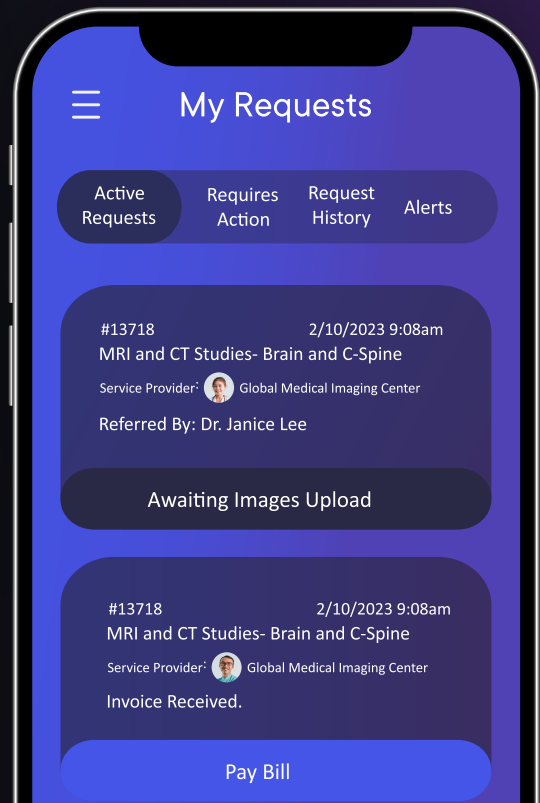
My Requests

Active Requests

Requires Action

Request History

Alerts

#13718

2/10/2023 9:08am

MRI and CT Studies- Brain and C-Spine

Service Provider: Global Medical Imaging Center

Referred By: Dr. Janice Lee

Awaiting Images Upload

#13718

2/10/2023 9:08am

MRI and CT Studies- Brain and C-Spine

Service Provider: Global Medical Imaging Center

Invoice Received.

Pay Bill